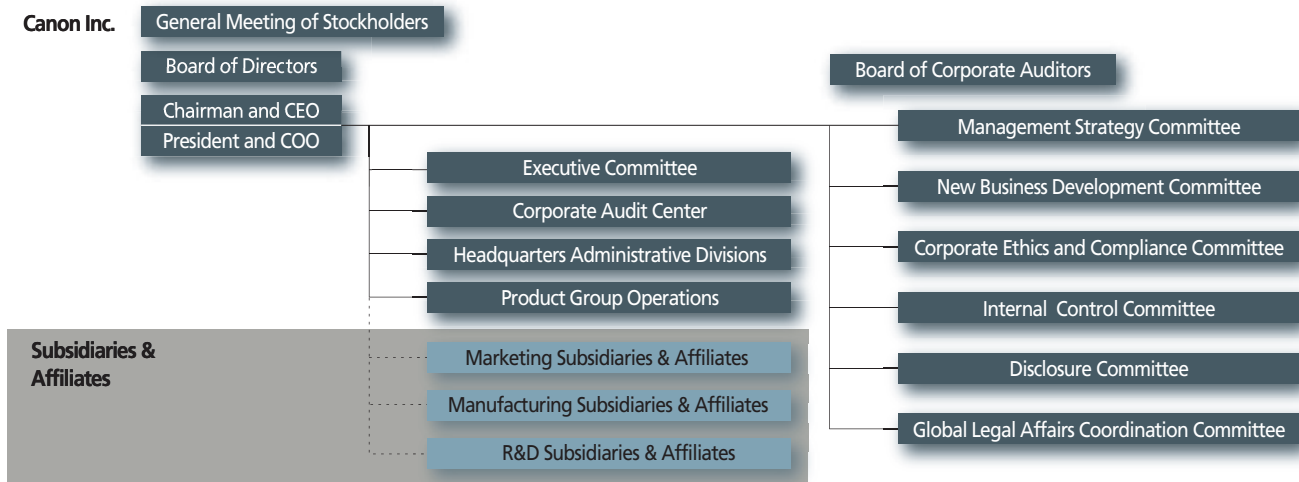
Canon Inc.

General Meeting of Stockholders

Board of Directors

Board of Corporate Auditors

Chairman and CEO

President and COO

Management Strategy Committee

Executive Committee

New Business Development Committee

Corporate Audit Center

Headquarters Administrative Divisions

Corporate Ethics and Compliance Committee

Product Group Operations

Internal Control Committee

Subsidiaries & Affiliates

Marketing Subsidiaries & Affiliates

Disclosure Committee

Manufacturing Subsidiaries & Affiliates

Global Legal Affairs Coordination Committee

R&D Subsidiaries & Affiliates